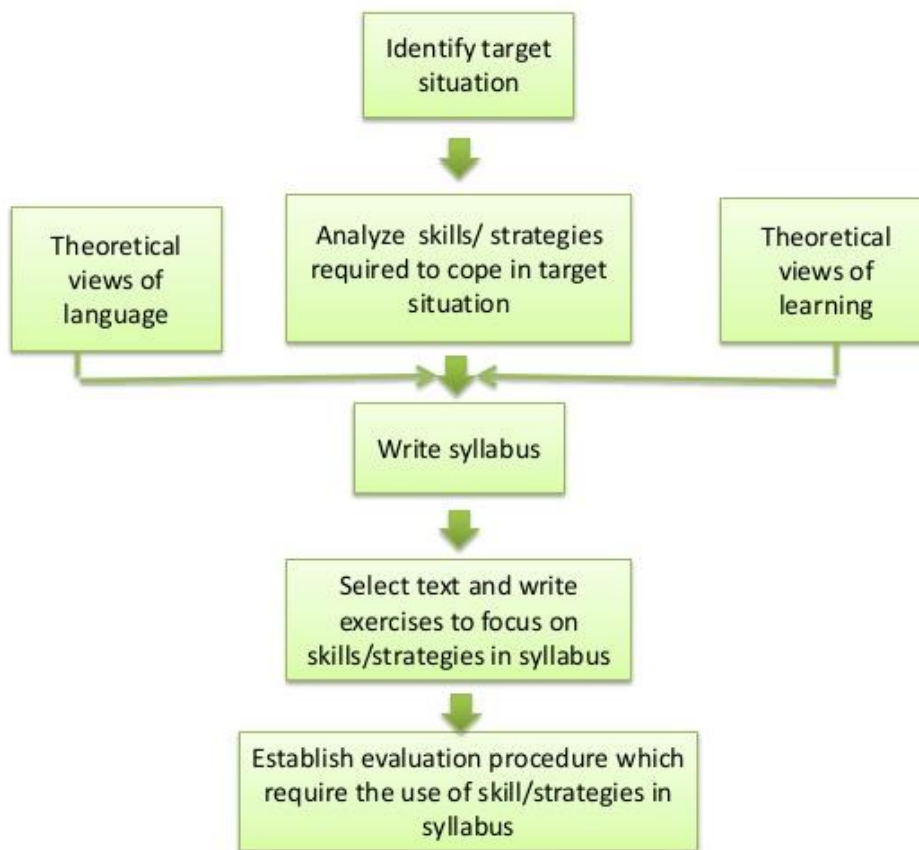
Identify target situation

Theoretical views of language

Analyze skills/ strategies required to cope in target situation

Theoretical views of learning

Write syllabus

Select text and write exercises to focus on skills/strategies in syllabus

Establish evaluation procedure which require the use of skill/strategies in syllabus